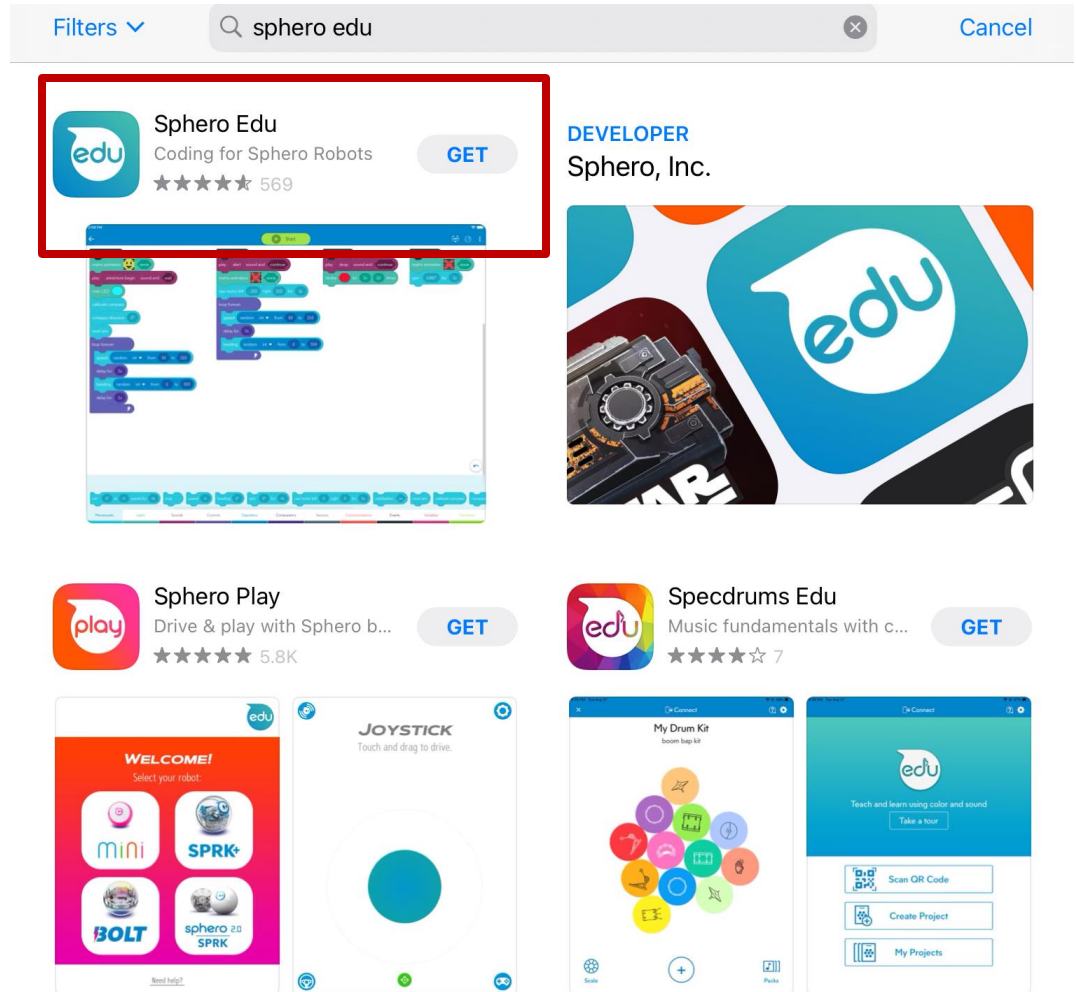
Filters
sphero edu
Cancel

edu
Sphero Edu
Coding for Sphero Robots
569
GET

DEVELOPER
Sphero, Inc.

edu

play
Sphero Play
Drive & play with Sphero b...
5.8K
GET

edu
Specdrums Edu
Music fundamentals with c...
7
GET

edu
WELCOME!
Select your robot:
mini
SPRK+
BOLT
sphero 2.0
SPRK
Need help?

JOYSTICK
Touch and drag to drive.

Connect
My Drum Kit
boom bap kit
Scale
Packs

Connect
edu
Teach and learn using color and sound
Take a tour
Scan QR Code
Create Project
My Projects